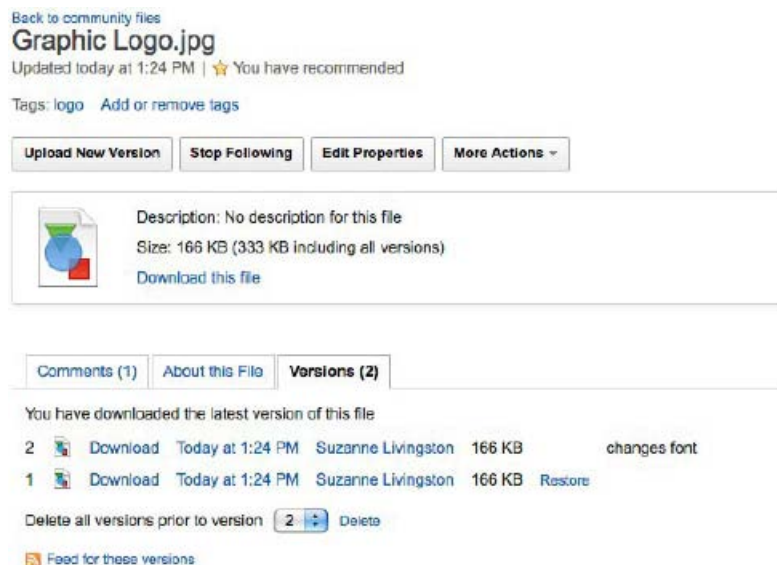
Back to community files
Graphic Logo.jpg
Updated today at 1:24 PM | You have recommended

Tags: logo Add or remove tags

Upload New Version
Stop Following
Edit Properties
More Actions

Description: No description for this file
Size: 166 KB (333 KB including all versions)
Download this file

Comments (1)
About this File
Versions (2)

You have downloaded the latest version of this file

| | | | | | | |
|---|---|---|---|---|---|---|
| 2 | Download | Today at 1:24 PM | Suzanne Livingston | 166 KB | | changes font |
| 1 | Download | Today at 1:24 PM | Suzanne Livingston | 166 KB | Restore | |

Delete all versions prior to version 2 Delete

Feed for these versions